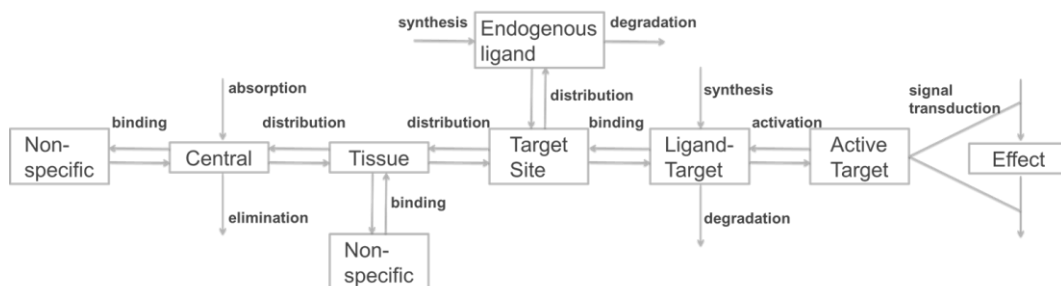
synthesis
Endogenous ligand
degradation
absorption
distribution
synthesis
signal transduction
binding
distribution
distribution
binding
activation
Non-specific
Central
Tissue
Target Site
Ligand-Target
Active Target
Effect
elimination
binding
degradation
Non-specific